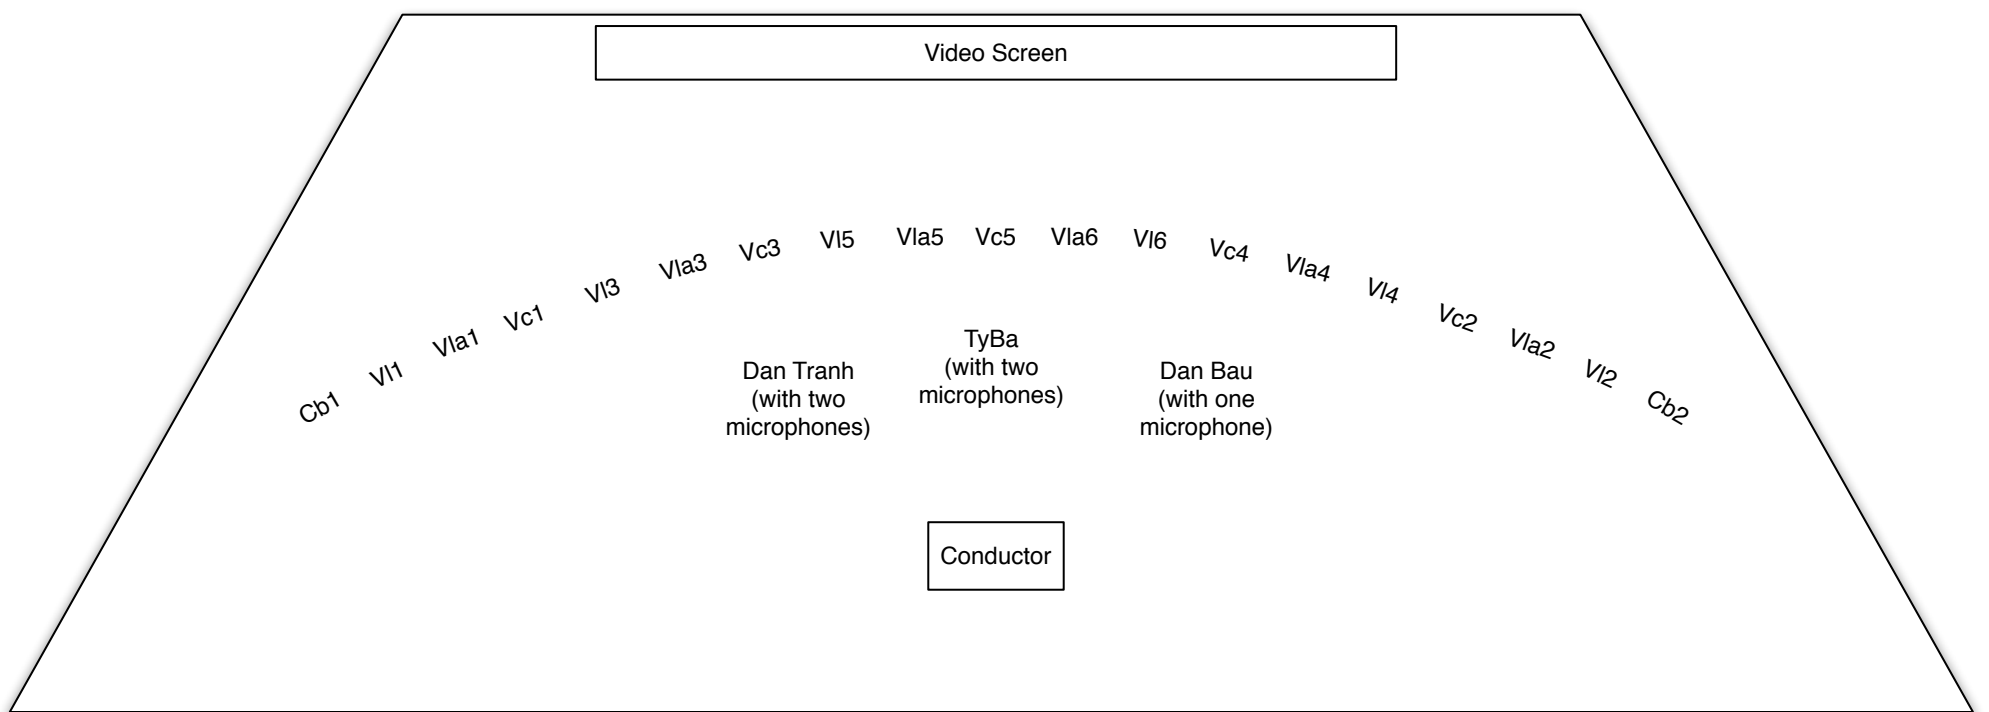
Video Screen

Cb1 Vl1 Vla1 Vc1 Vl3 Vla3 Vc3 Vl5 Vla5 Vc5 Vla6 Vl6 Vc4 Vla4 Vl4 Vc2 Vla2 Vl2 Cb2

Dan Tranh (with two microphones)

TyBa (with two microphones)

Dan Bau (with one microphone)

Conductor